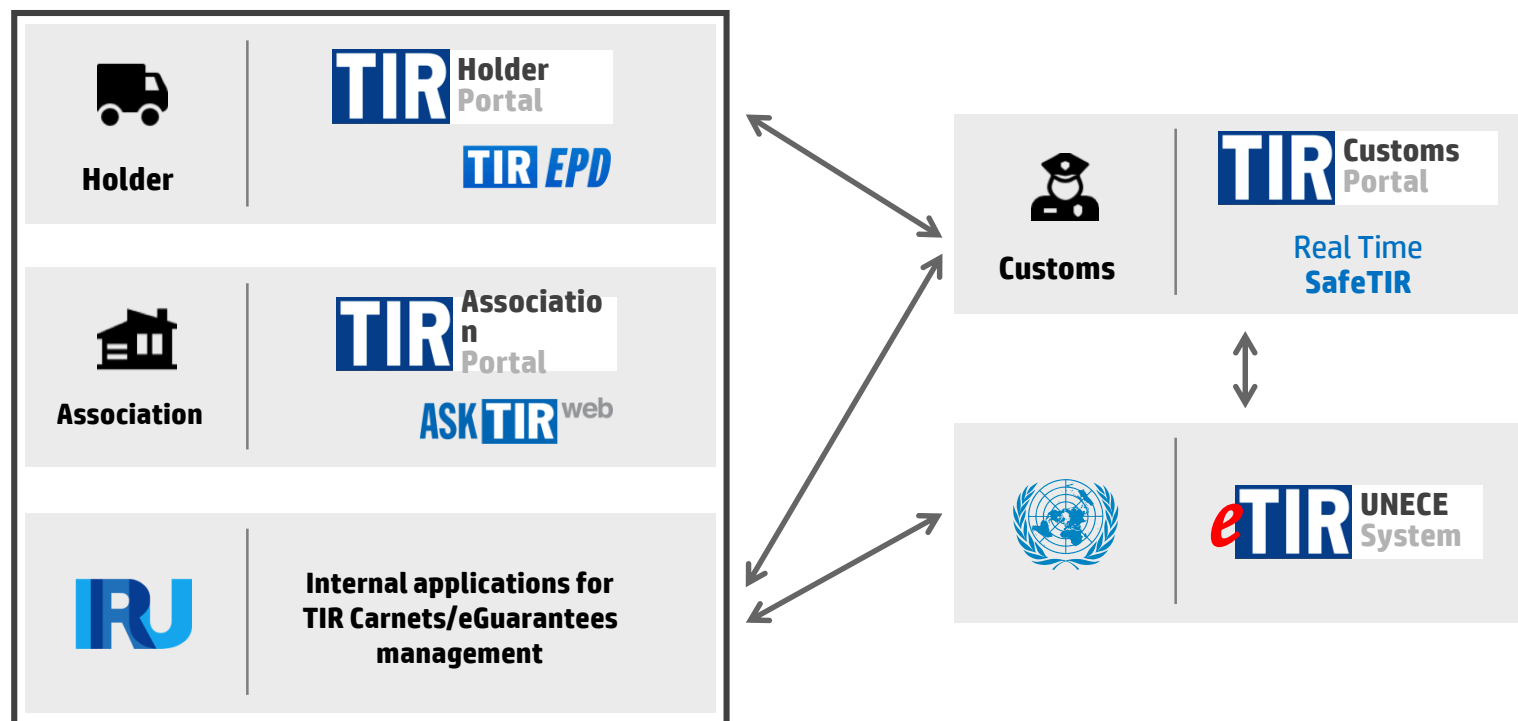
Holder

TIR Holder Portal

TIR EPD

Association

TIR Associatio n Portal

ASK TIR web

IRU

Internal applications for TIR Carnets/eGuarantees management

Customs

TIR Customs Portal

Real Time SafeTIR

eTIR UNECE System